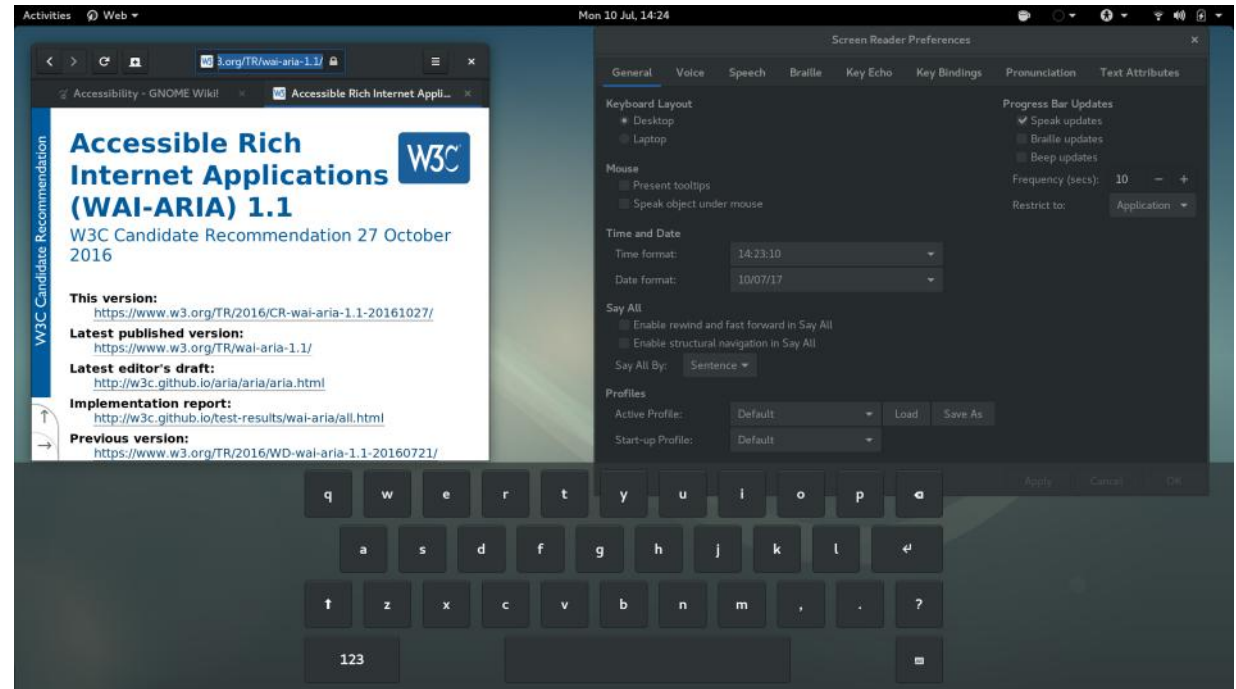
Activities Web

Mon 10 Jul, 14:24

3.org/TR/wai-aria-1.1/

Accessibility - GNOME Wiki!

Accessible Rich Internet Appli...

W3C Candidate Recommendation

# Accessible Rich Internet Applications (WAI-ARIA) 1.1

W3C

W3C Candidate Recommendation 27 October 2016

**This version:**
https://www.w3.org/TR/2016/CR-wai-aria-1.1-20161027/

**Latest published version:**
https://www.w3.org/TR/wai-aria-1.1/

**Latest editor's draft:**
http://w3c.github.io/aria/aria/aria.html

**Implementation report:**
http://w3c.github.io/test-results/wai-aria/all.html

**Previous version:**
https://www.w3.org/TR/2016/WD-wai-aria-1.1-20160721/

Screen Reader Preferences

General Voice Speech Braille Key Echo Key Bindings Pronunciation Text Attributes

Keyboard Layout
Desktop
Laptop

Mouse
Present tooltips
Speak object under mouse

Time and Date
Time format: 14:23:10
Date format: 10/07/17

Say All
Enable rewind and fast forward in Say All
Enable structural navigation in Say All
Say All By: Sentence

Profiles
Active Profile: Default Load Save As
Start-up Profile: Default

Progress Bar Updates
Speak updates
Braille updates
Beep updates
Frequency (secs): 10 − +
Restrict to: Application

Apply Cancel OK

q w e r t y u i o p
a s d f g h j k l
z x c v b n m , . ?
123